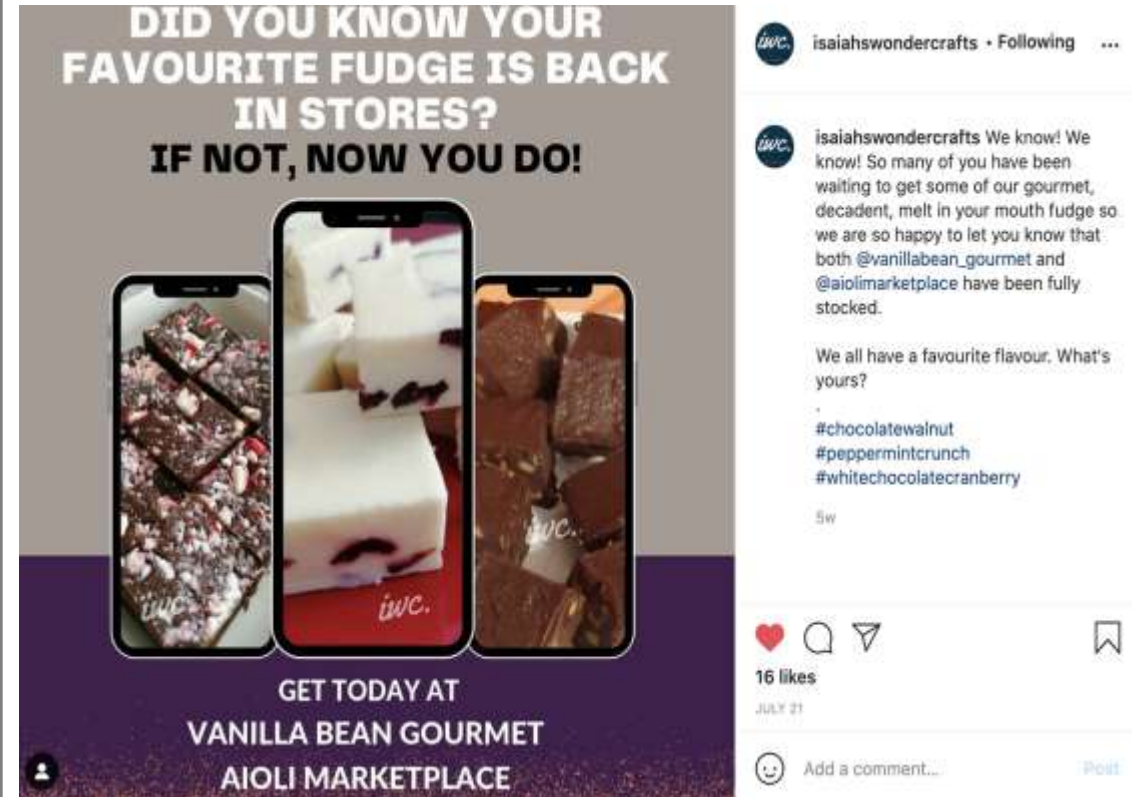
DID YOU KNOW YOUR FAVOURITE FUDGE IS BACK IN STORES?

IF NOT, NOW YOU DO!

iwc.

iwc.

iwc.

GET TODAY AT
VANILLA BEAN GOURMET
AIOLI MARKETPLACE

iwc. isaiahswondercrafts • Following ...

iwc. isaiahswondercrafts We know! We know! So many of you have been waiting to get some of our gourmet, decadent, melt in your mouth fudge so we are so happy to let you know that both @vanillabean_gourmet and @aiolimarketplace have been fully stocked.

We all have a favourite flavour. What's yours?
.
#chocolatewalnut
#peppermintcrunch
#whitechocolatecranberry

5w

16 likes
JULY 21

Add a comment... Post